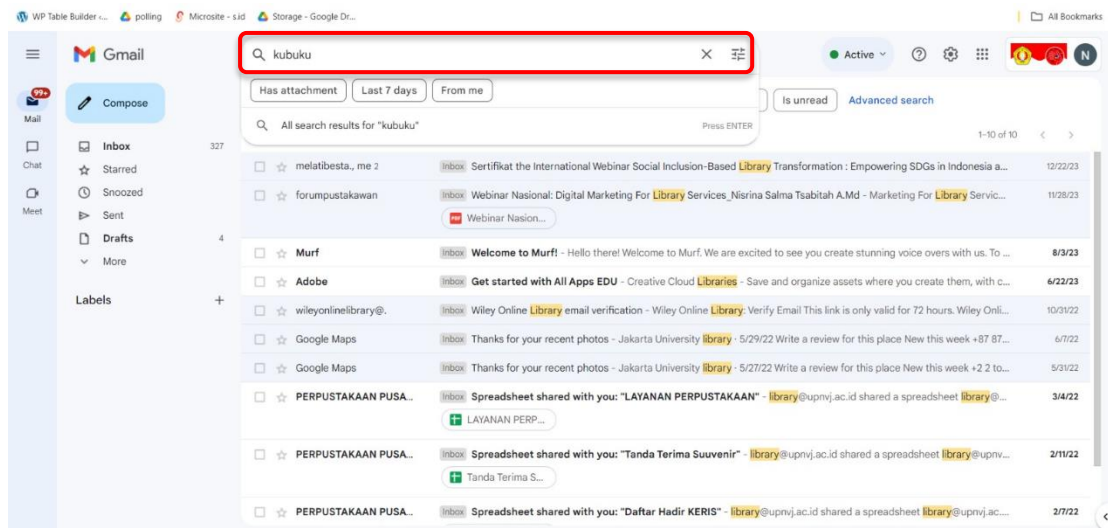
WP Table Builder ‹... polling Microsite - s.id Storage - Google Dr... All Bookmarks

Gmail

kubuku

Active

N

99+
Mail

Chat

Meet

Compose

Inbox 327
Starred
Snoozed
Sent
Drafts 4
More

Labels +

Has attachment Last 7 days From me

All search results for "kubuku" Press ENTER

Is unread Advanced search

1–10 of 10

melatibesta., me 2 Inbox Sertifikat the International Webinar Social Inclusion-Based Library Transformation : Empowering SDGs in Indonesia a... 12/22/23

forumpustakawan Inbox Webinar Nasional: Digital Marketing For Library Services_Nisrina Salma Tsabitah A.Md - Marketing For Library Servic... 11/28/23
Webinar Nasion...

Murf Inbox Welcome to Murf! - Hello there! Welcome to Murf. We are excited to see you create stunning voice overs with us. To ... 8/3/23

Adobe Inbox Get started with All Apps EDU - Creative Cloud Libraries - Save and organize assets where you create them, with c... 6/22/23

wileyonlinelibrary@. Inbox Wiley Online Library email verification - Wiley Online Library: Verify Email This link is only valid for 72 hours. Wiley Onli... 10/31/22

Google Maps Inbox Thanks for your recent photos - Jakarta University library · 5/29/22 Write a review for this place New this week +87 87... 6/7/22

Google Maps Inbox Thanks for your recent photos - Jakarta University library · 5/27/22 Write a review for this place New this week +2 2 to... 5/31/22

PERPUSTAKAAN PUSA... Inbox Spreadsheet shared with you: "LAYANAN PERPUSTAKAAN" - library@upnvj.ac.id shared a spreadsheet library@... 3/4/22
LAYANAN PERP...

PERPUSTAKAAN PUSA... Inbox Spreadsheet shared with you: "Tanda Terima Suuvenir" - library@upnvj.ac.id shared a spreadsheet library@upnv... 2/11/22
Tanda Terima S...

PERPUSTAKAAN PUSA... Inbox Spreadsheet shared with you: "Daftar Hadir KERIS" - library@upnvj.ac.id shared a spreadsheet library@upnvj.ac.i... 2/7/22